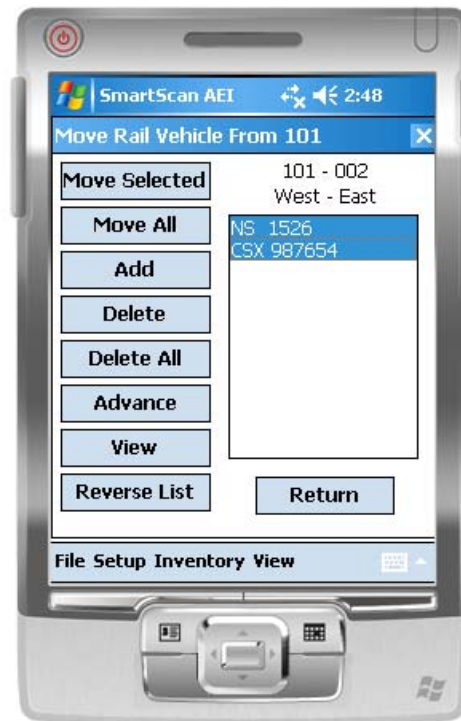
SmartScan AEI 2:48

Move Rail Vehicle From 101

Move Selected

Move All

Add

Delete

Delete All

Advance

View

Reverse List

101 - 002
West - East

NS 1526
CSX 987654

Return

File Setup Inventory View